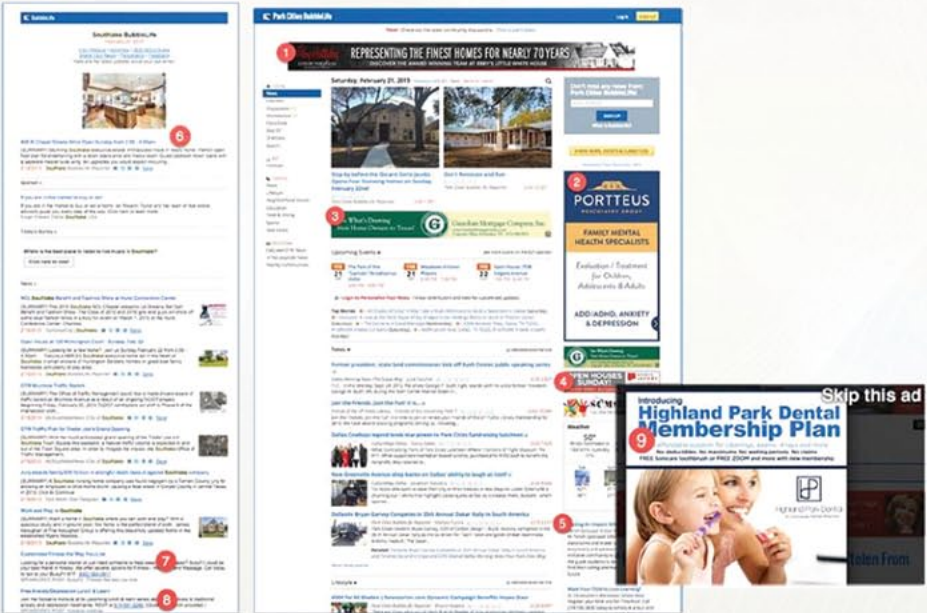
Southlake BubbleLife

Park Cities BubbleLife

REPRESENTING THE FINEST HOMES FOR NEARLY 70 YEARS

Saturday, February 21, 2015

Stop by before the Girard Denis Jacobs Opens Four Stunning Homes on Sunday, February 22nd

Don't Renovate and Run

Upcoming Events

Top Stories

Former president, state land commissioner kick off Earth Connect public speaking series

Dallas Cowboys legend lends true power to Park Cities fundraising luncheon

Don't miss any news from Park Cities BubbleLife

PORTTEUS

FAMILY MENTAL HEALTH SPECIALISTS

Evaluation / Treatment for Children, Adolescents & Adults

ADD/ADHD, ANXIETY & DEPRESSION

OPEN HOUSES SUNDAY!

Skip this ad

Introducing

Highland Park Dental Membership Plan

Highland Park Dental

Where is the best place to listen to live music in Southlake?

1

2

3

4

5

6

7

8

9